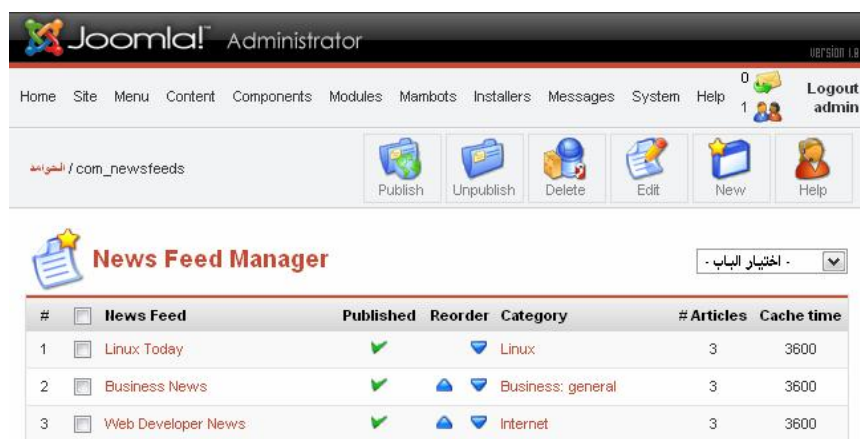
Joomla! Administrator

Version 1.0

Home Site Menu Content Components Modules Mambots Installers Messages System Help 0 1 Logout admin

القواعد / com_newsfeeds

Publish Unpublish Delete Edit New Help

News Feed Manager

- اختيار الباب -

| # | | News Feed | Published | Reorder | Category | # Articles | Cache time |
|---|---|---|---|---|---|---|---|
| 1 | | Linux Today | | | Linux | 3 | 3600 |
| 2 | | Business News | | | Business: general | 3 | 3600 |
| 3 | | Web Developer News | | | Internet | 3 | 3600 |